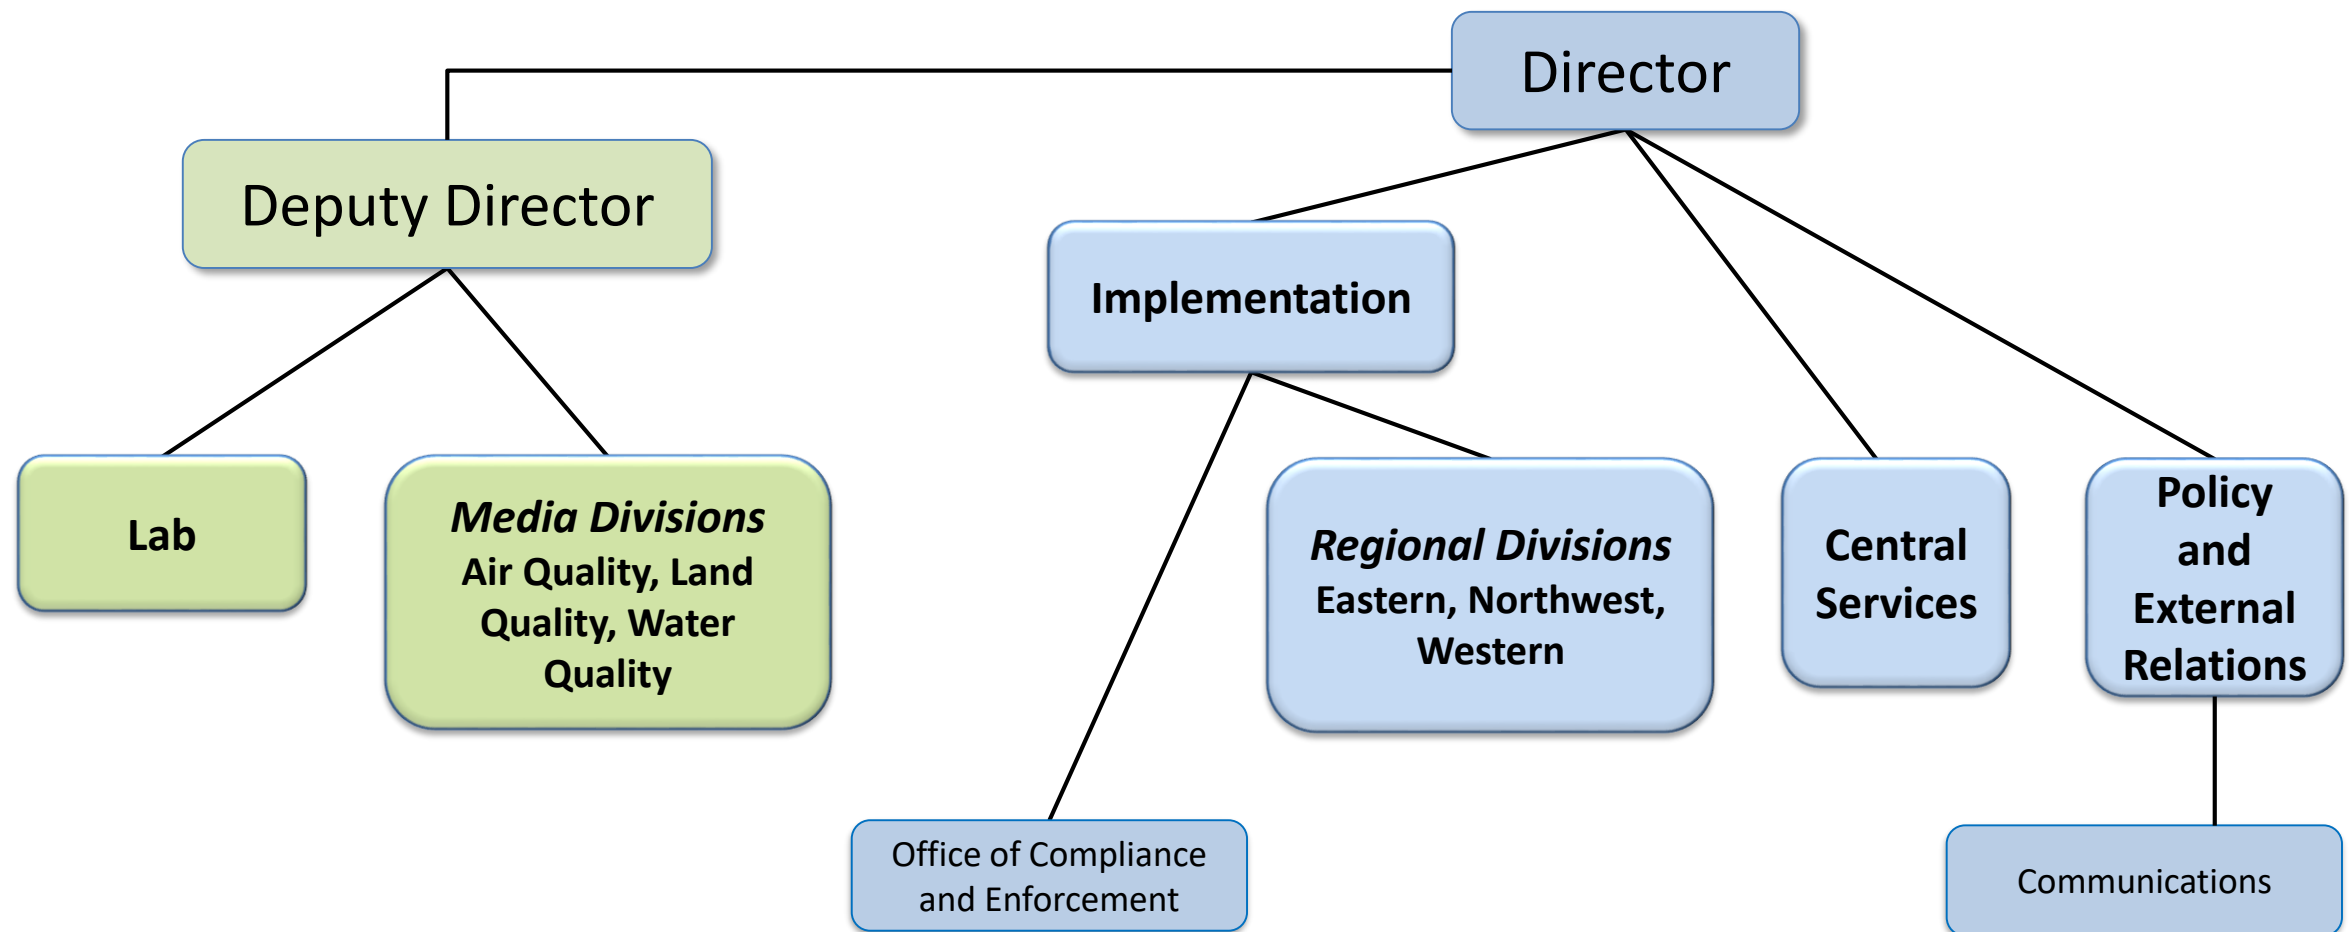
Director

Deputy Director

Implementation

Lab

*Media Divisions*
Air Quality, Land Quality, Water Quality

*Regional Divisions*
Eastern, Northwest, Western

Central Services

Policy and External Relations

Office of Compliance and Enforcement

Communications